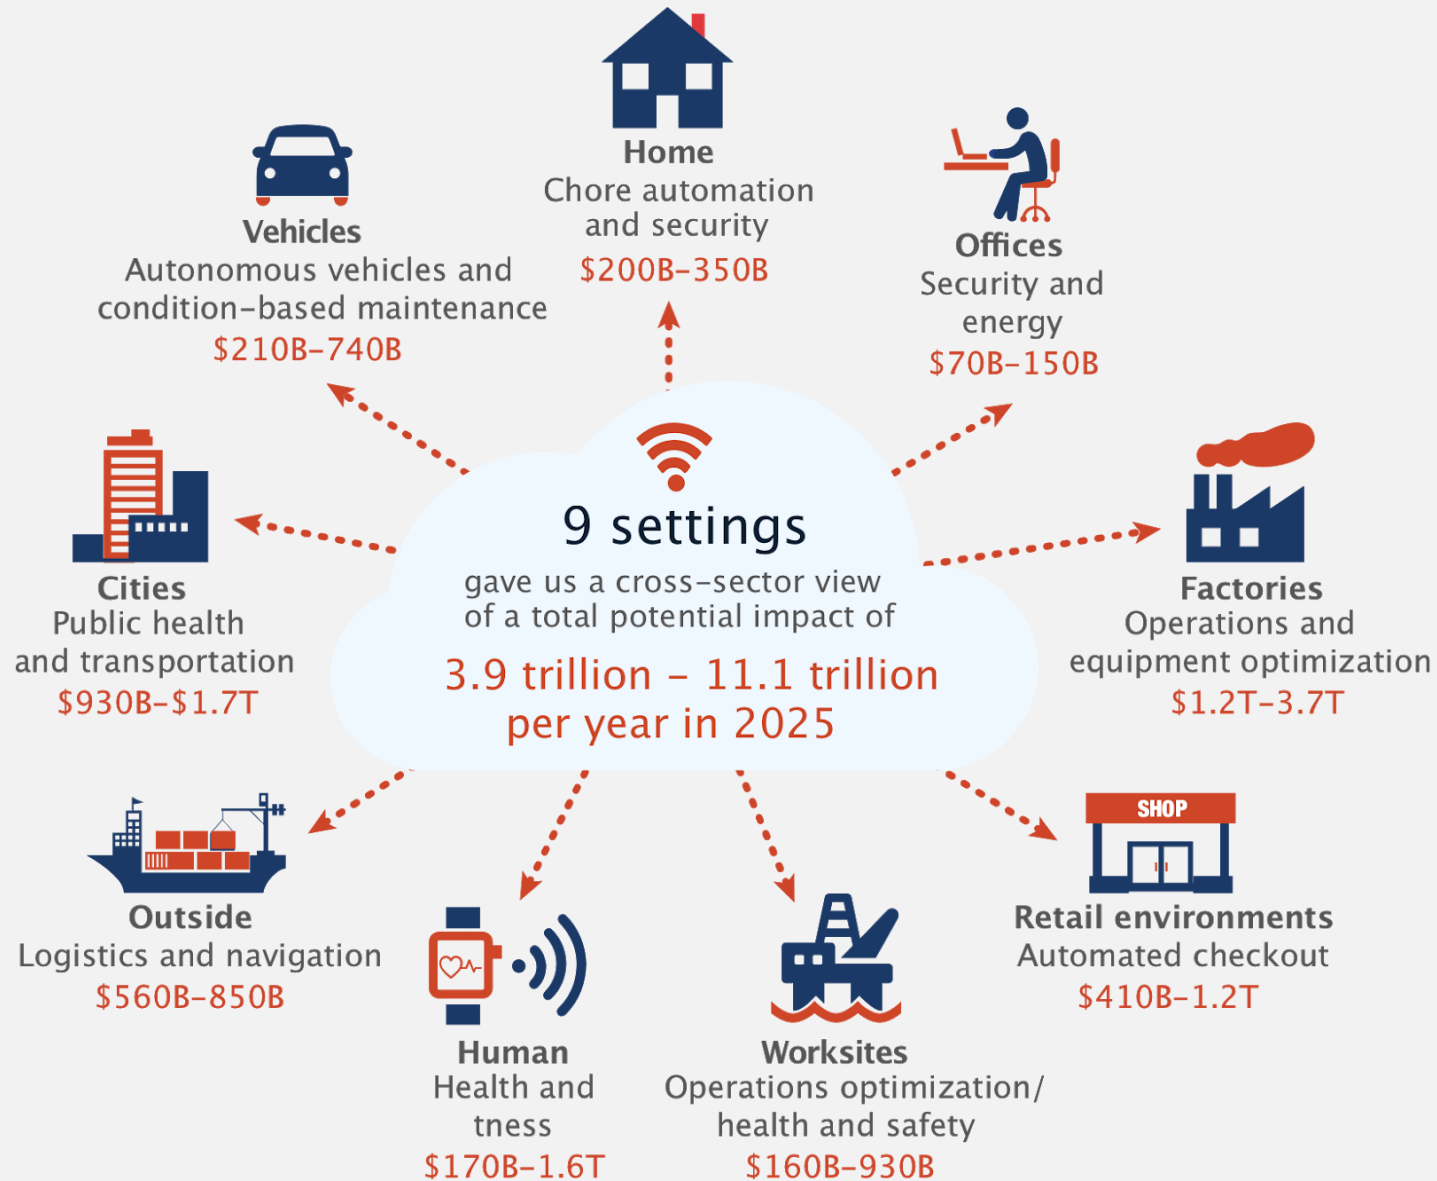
Home
Chore automation and security
\$200B–350B

Vehicles
Autonomous vehicles and condition-based maintenance
\$210B–740B

Offices
Security and energy
\$70B–150B

9 settings
gave us a cross-sector view of a total potential impact of
3.9 trillion – 11.1 trillion per year in 2025

Cities
Public health and transportation
\$930B–\$1.7T

Factories
Operations and equipment optimization
\$1.2T–3.7T

SHOP

Outside
Logistics and navigation
\$560B–850B

Retail environments
Automated checkout
\$410B–1.2T

Human
Health and tness
\$170B–1.6T

Worksites
Operations optimization/ health and safety
\$160B–930B